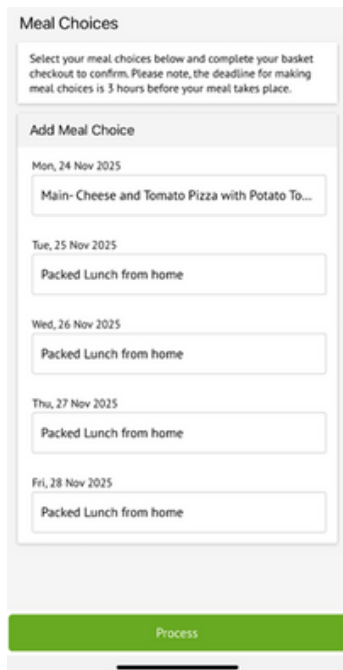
Meal Choices

Select your meal choices below and complete your basket checkout to confirm. Please note, the deadline for making meal choices is 3 hours before your meal takes place.

Add Meal Choice

Mon, 24 Nov 2025

Main- Cheese and Tomato Pizza with Potato To...

Tue, 25 Nov 2025

Packed Lunch from home

Wed, 26 Nov 2025

Packed Lunch from home

Thu, 27 Nov 2025

Packed Lunch from home

Fri, 28 Nov 2025

Packed Lunch from home

Process